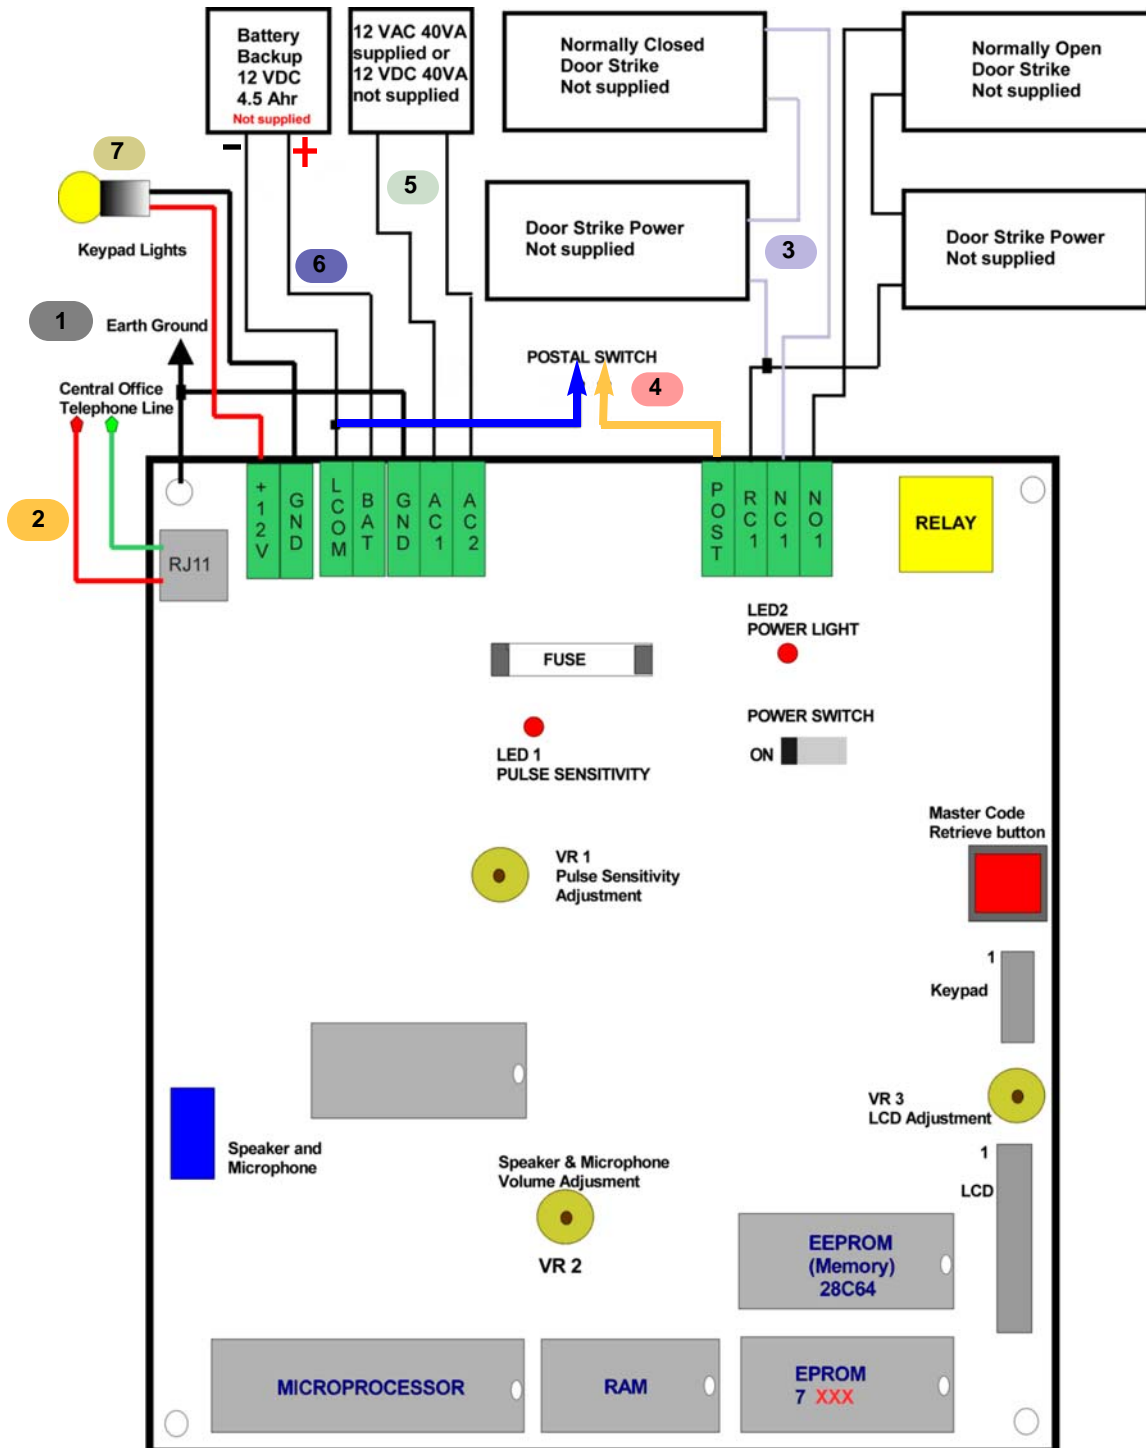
Battery Backup 12 VDC 4.5 Ahr
Not supplied
−
+

12 VAC 40VA supplied or 12 VDC 40VA not supplied

Normally Closed Door Strike Not supplied

Normally Open Door Strike Not supplied

7

5

Keypad Lights

Door Strike Power Not supplied

3

Door Strike Power Not supplied

6

1

Earth Ground

POSTAL SWITCH

4

Central Office Telephone Line

2

RJ11

+12V | GND | LCOM | BAT | GND | AC1 | AC2

POST | RC1 | NC1 | NO1

RELAY

LED2
POWER LIGHT

FUSE

POWER SWITCH

ON

LED 1
PULSE SENSITIVITY

Master Code Retrieve button

VR 1
Pulse Sensitivity Adjustment

1

Keypad

VR 3
LCD Adjustment

Speaker and Microphone

Speaker & Microphone Volume Adjusment

1

LCD

VR 2

EEPROM (Memory) 28C64

MICROPROCESSOR

RAM

EPROM
7 XXX